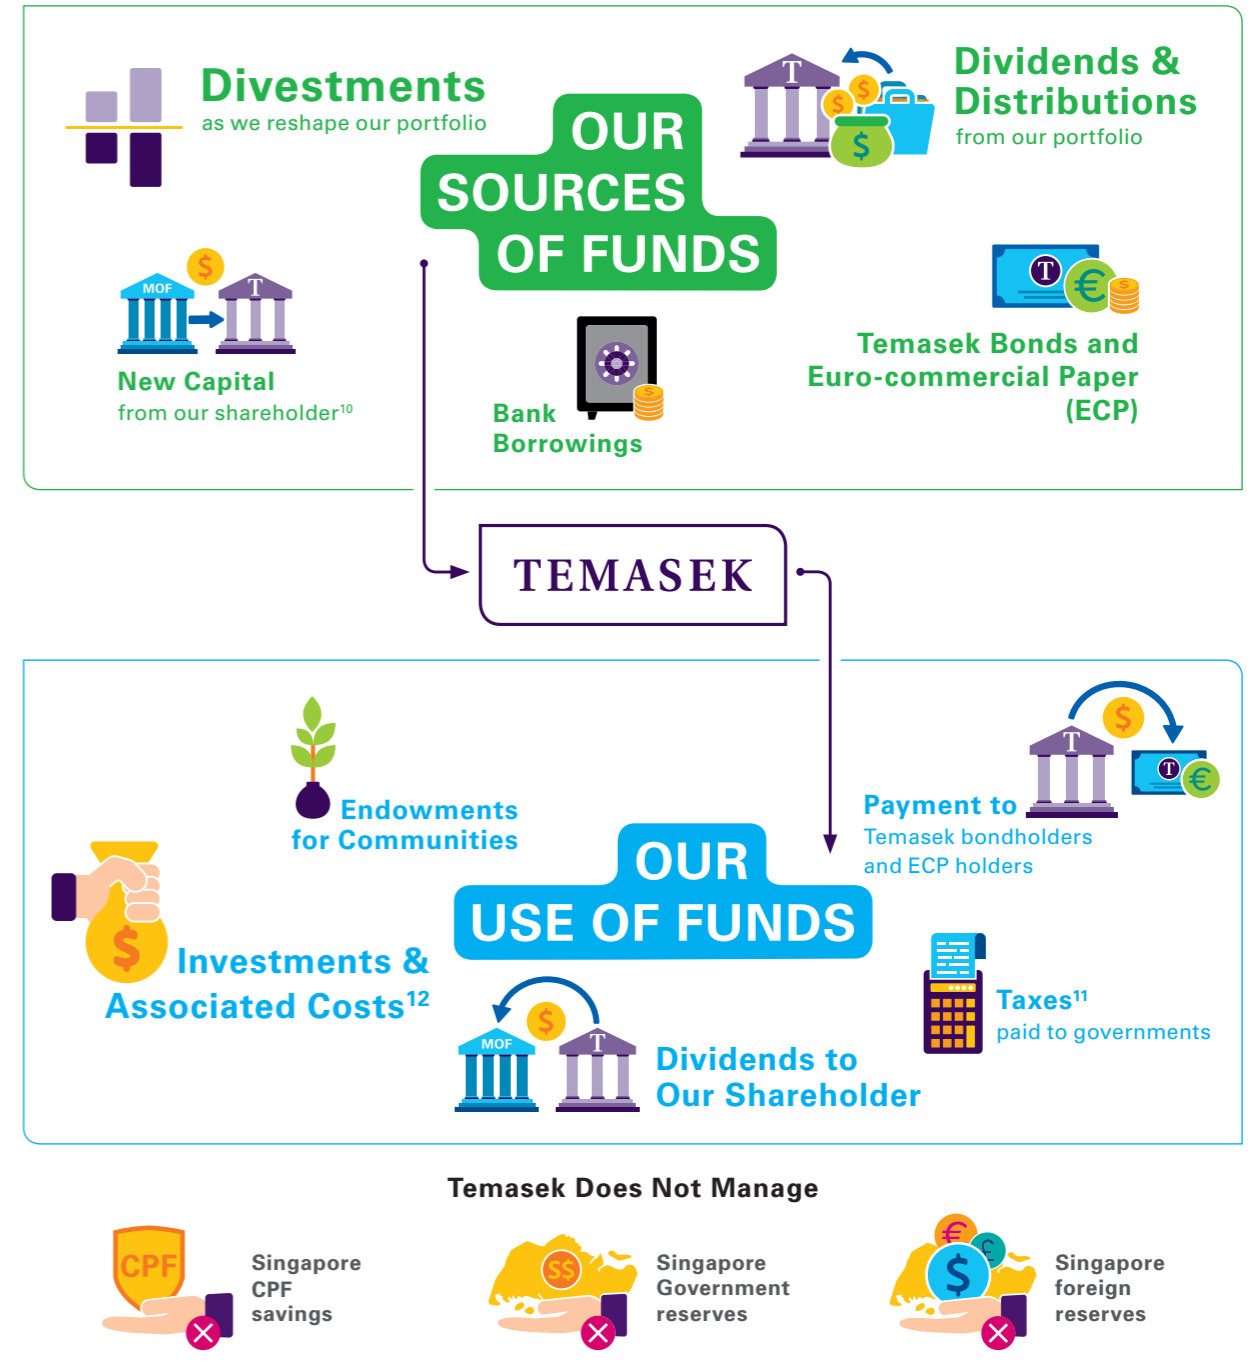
Divestments
as we reshape our portfolio

OUR SOURCES OF FUNDS

Dividends & Distributions
from our portfolio

MOF

New Capital
from our shareholder$^{10}$

Bank Borrowings

Temasek Bonds and Euro-commercial Paper (ECP)

TEMASEK

Endowments for Communities

Payment to
Temasek bondholders and ECP holders

OUR USE OF FUNDS

Investments & Associated Costs$^{12}$

Taxes$^{11}$
paid to governments

MOF

Dividends to Our Shareholder

Temasek Does Not Manage

CPF

Singapore CPF savings

S$

Singapore Government reserves

Singapore foreign reserves